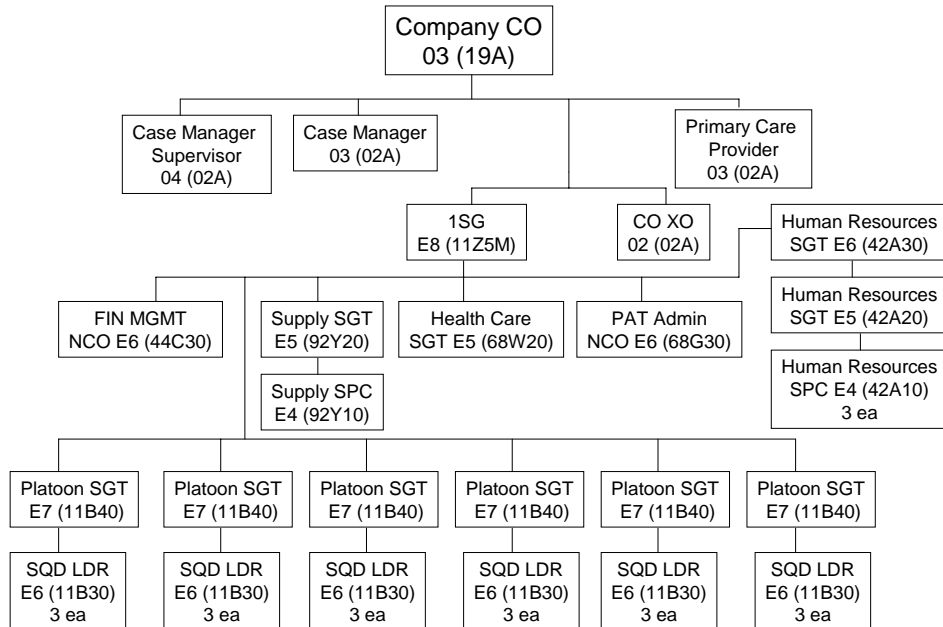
Company CO
03 (19A)

Case Manager Supervisor
04 (02A)

Case Manager
03 (02A)

Primary Care Provider
03 (02A)

1SG
E8 (11Z5M)

CO XO
02 (02A)

Human Resources
SGT E6 (42A30)

Human Resources
SGT E5 (42A20)

Human Resources
SPC E4 (42A10)
3 ea

FIN MGMT
NCO E6 (44C30)

Supply SGT
E5 (92Y20)

Supply SPC
E4 (92Y10)

Health Care
SGT E5 (68W20)

PAT Admin
NCO E6 (68G30)

Platoon SGT
E7 (11B40)

Platoon SGT
E7 (11B40)

Platoon SGT
E7 (11B40)

Platoon SGT
E7 (11B40)

Platoon SGT
E7 (11B40)

Platoon SGT
E7 (11B40)

SQD LDR
E6 (11B30)
3 ea

SQD LDR
E6 (11B30)
3 ea

SQD LDR
E6 (11B30)
3 ea

SQD LDR
E6 (11B30)
3 ea

SQD LDR
E6 (11B30)
3 ea

SQD LDR
E6 (11B30)
3 ea